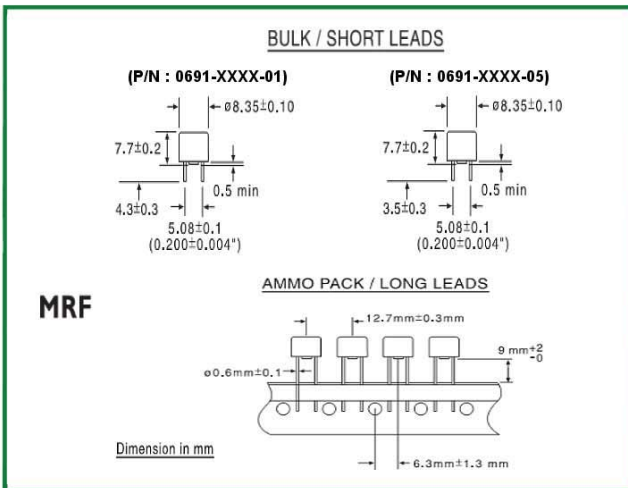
BULK / SHORT LEADS

(P/N : 0691-XXXX-01)

ø8.35±0.10

7.7±0.2

0.5 min

4.3±0.3

5.08±0.1
(0.200±0.004")

(P/N : 0691-XXXX-05)

ø8.35±0.10

7.7±0.2

0.5 min

3.5±0.3

5.08±0.1
(0.200±0.004")

MRF

AMMO PACK / LONG LEADS

12.7mm±0.3mm

$9\ mm^{+2}_{-0}$

ø0.6mm±0.1

Dimension in mm

6.3mm±1.3 mm